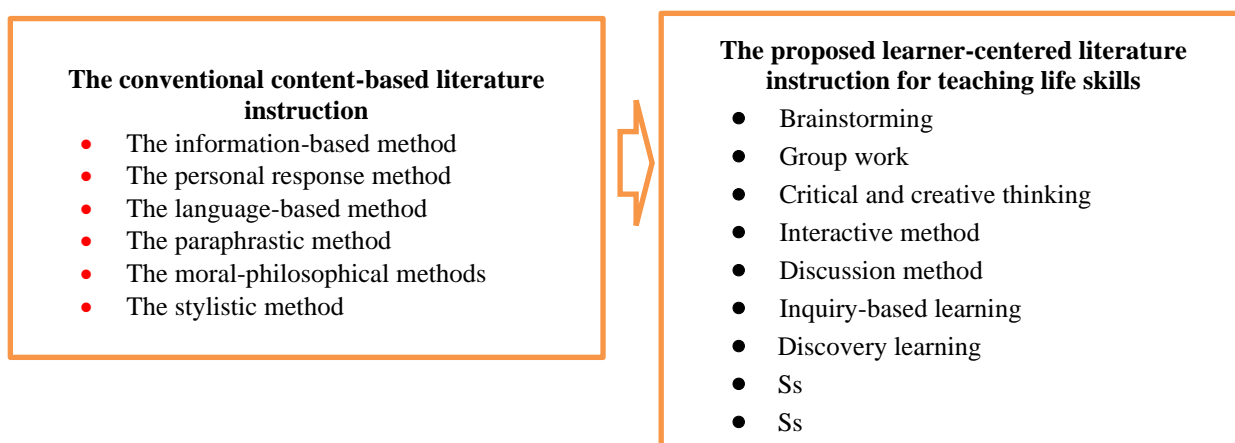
The conventional content-based literature instruction

- The information-based method
- The personal response method
- The language-based method
- The paraphrastic method
- The moral-philosophical methods
- The stylistic method

The proposed learner-centered literature instruction for teaching life skills

- Brainstorming
- Group work
- Critical and creative thinking
- Interactive method
- Discussion method
- Inquiry-based learning
- Discovery learning
- Ss
- Ss